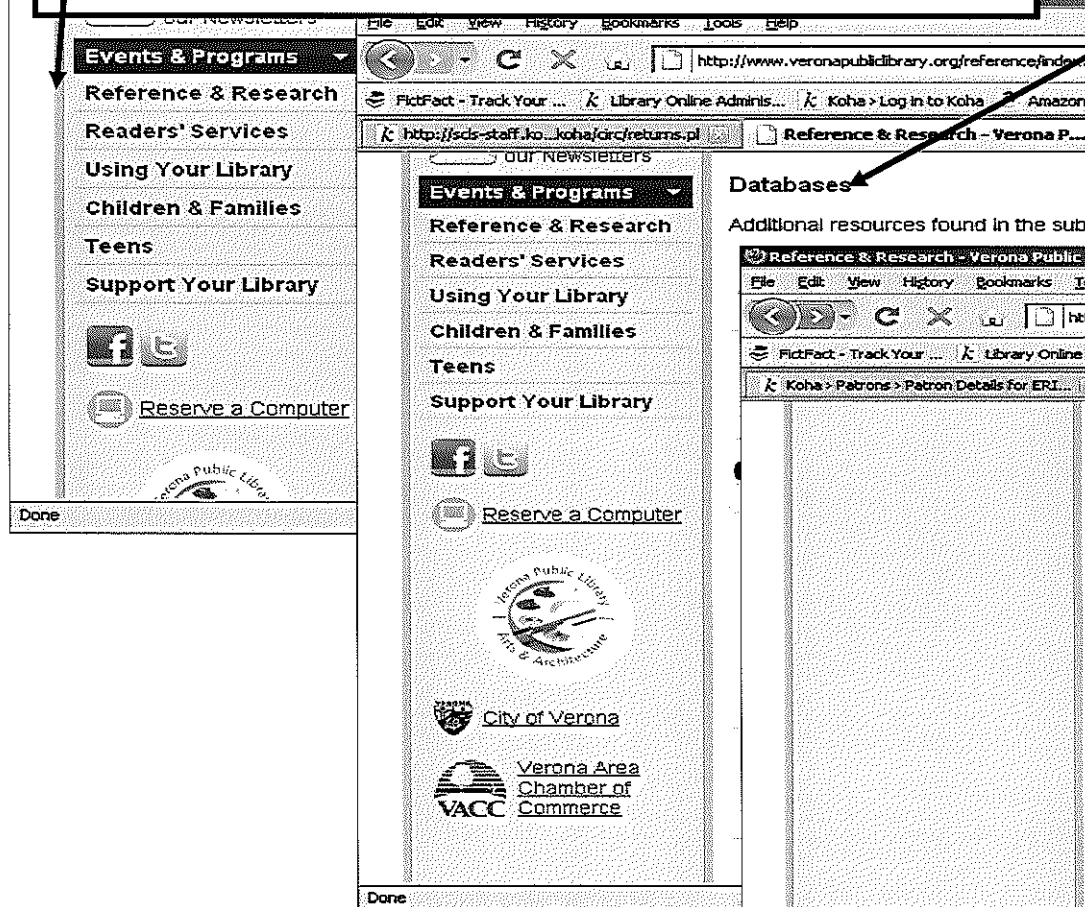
Our Newsletters

Events & Programs

Reference & Research

Readers' Services

Using Your Library

Children & Families

Teens

Support Your Library

Reserve a Computer

Verona Public Library

Done

File Edit View History Bookmarks Tools Help

http://www.veronapubliclibrary.org/reference/inde

FictFact - Track Your ... Library Online Adminis... Koha › Log in to Koha Amazon

http://scls-staff.ko...koha/circ/returns.pl

Reference & Research - Verona P...

Our Newsletters

Events & Programs

Reference & Research

Readers' Services

Using Your Library

Children & Families

Teens

Support Your Library

Reserve a Computer

Verona Public Library Arts & Architecture

City of Verona

Verona Area Chamber of Commerce

VACC

Done

Databases

Additional resources found in the sub

Reference & Research - Verona Public

File Edit View History Bookmarks T

ht

FictFact - Track Your ... Library Online

Koha › Patrons › Patron Details for ERI...